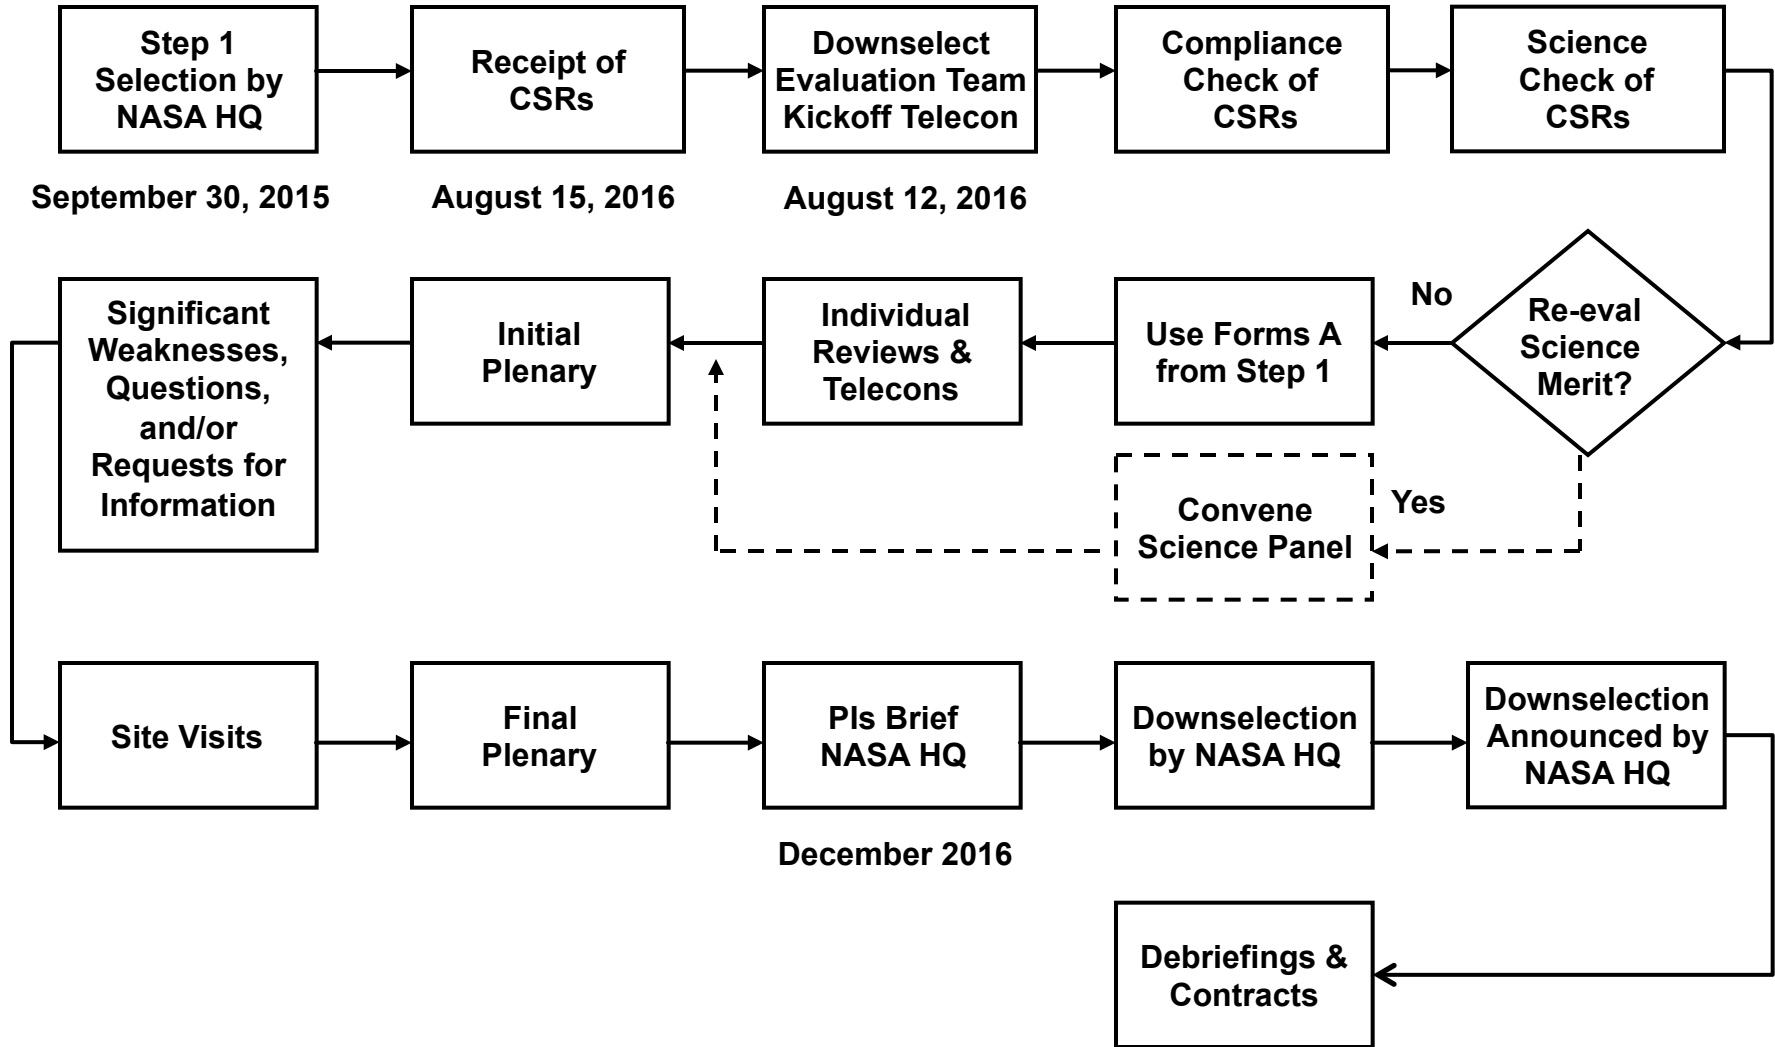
Step 1 Selection by NASA HQ

September 30, 2015

Receipt of CSRs

August 15, 2016

Downselect Evaluation Team Kickoff Telecon

August 12, 2016

Compliance Check of CSRs

Science Check of CSRs

Re-eval Science Merit?

No

Use Forms A from Step 1

Yes

Convene Science Panel

Individual Reviews & Telecons

Initial Plenary

Significant Weaknesses, Questions, and/or Requests for Information

Site Visits

Final Plenary

PIs Brief NASA HQ

December 2016

Downselection by NASA HQ

Downselection Announced by NASA HQ

Debriefings & Contracts